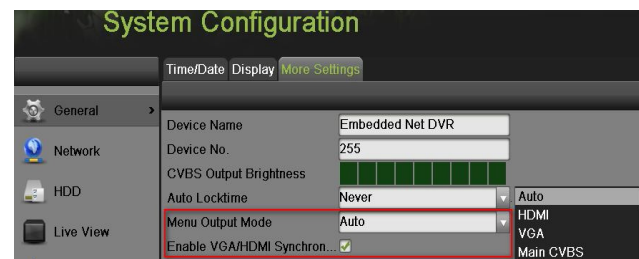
System Configuration

Time/Date Display More Settings

General

Network

HDD

Live View

| | |
|---|---|
| Device Name | Embedded Net DVR |
| Device No. | 255 |
| CVBS Output Brightness | |
| Auto Locktime | Never |
| Menu Output Mode | Auto |
| Enable VGA/HDMI Synchron... | ✓ |

Auto
HDMI
VGA
Main CVBS